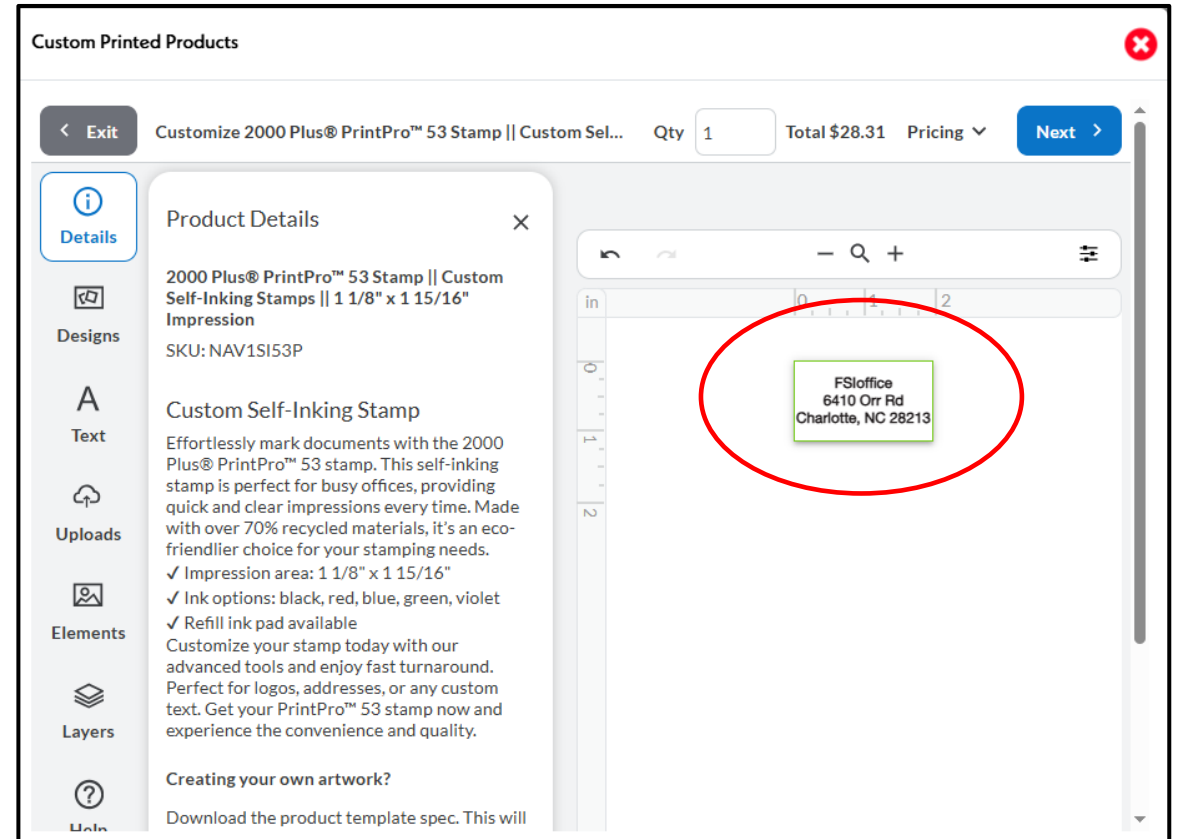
Custom Printed Products

Exit

Customize 2000 Plus® PrintPro™ 53 Stamp || Custom Sel...

Qty 1

Total $28.31

Pricing

Next

Details

Designs

Text

Uploads

Elements

Layers

Help

Product Details

2000 Plus® PrintPro™ 53 Stamp || Custom Self-Inking Stamps || 1 1/8" x 1 15/16" Impression

SKU: NAV1SI53P

Custom Self-Inking Stamp

Effortlessly mark documents with the 2000 Plus® PrintPro™ 53 stamp. This self-inking stamp is perfect for busy offices, providing quick and clear impressions every time. Made with over 70% recycled materials, it's an eco-friendlier choice for your stamping needs.
✓ Impression area: 1 1/8" x 1 15/16"
✓ Ink options: black, red, blue, green, violet
✓ Refill ink pad available
Customize your stamp today with our advanced tools and enjoy fast turnaround. Perfect for logos, addresses, or any custom text. Get your PrintPro™ 53 stamp now and experience the convenience and quality.

Creating your own artwork?

Download the product template spec. This will

in 0 1 2

0 1 2

FSIoffice
6410 Orr Rd
Charlotte, NC 28213